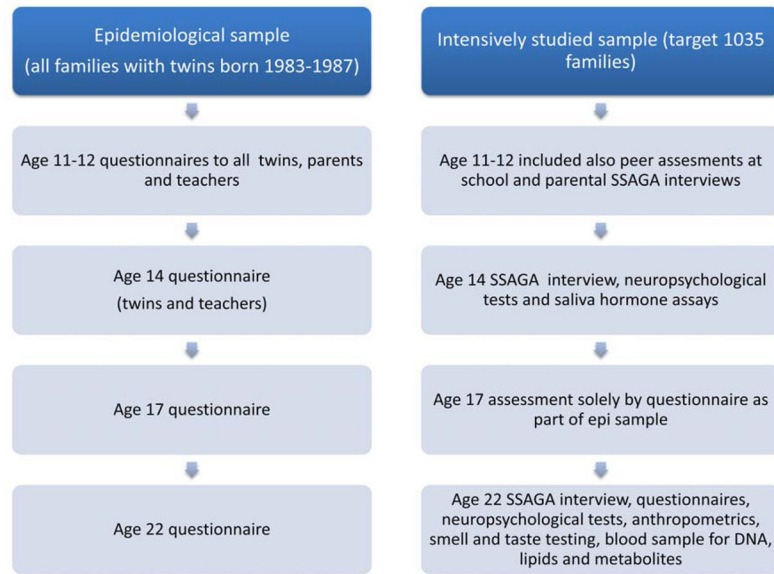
Epidemiological sample
(all families wiith twins born 1983-1987)

Age 11-12 questionnaires to all twins, parents and teachers

Age 14 questionnaire
(twins and teachers)

Age 17 questionnaire

Age 22 questionnaire

Intensively studied sample (target 1035 families)

Age 11-12 included also peer assesments at school and parental SSAGA interviews

Age 14 SSAGA interview, neuropsychological tests and saliva hormone assays

Age 17 assessment solely by questionnaire as part of epi sample

Age 22 SSAGA interview, questionnaires, neuropsychological tests, anthropometrics, smell and taste testing, blood sample for DNA, lipids and metabolites